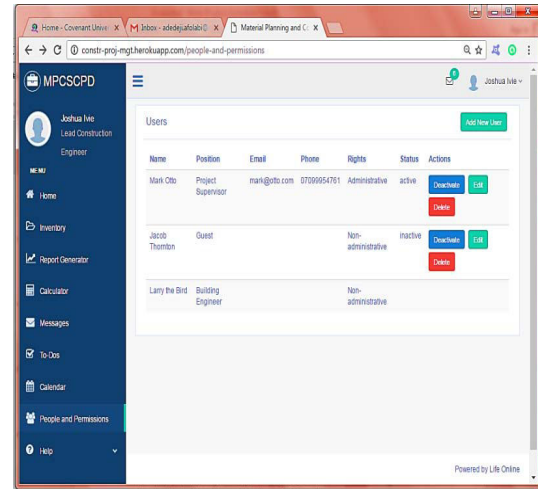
Home - Covenant Unive ×
Inbox - adedejiafolabi@ ×
Material Planning and C ×

constr-proj-mgt.herokuapp.com/people-and-permissions

MPCSCPD

Joshua Ivie
Lead Construction Engineer

MENU

Home
Inventory
Report Generator
Calculator
Messages
To-Dos
Calendar
People and Permissions
Help

Joshua Ivie

Users

Add New User

| Name | Position | Email | Phone | Rights | Status | Actions |
|---|---|---|---|---|---|---|
| Mark Otto | Project Supervisor | mark@otto.com | 07099954761 | Administrative | active | Deactivate Edit Delete |
| Jacob Thornton | Guest | | | Non-administrative | inactive | Deactivate Edit Delete |
| Larry the Bird | Building Engineer | | | Non-administrative | | |

Powered by Life Online